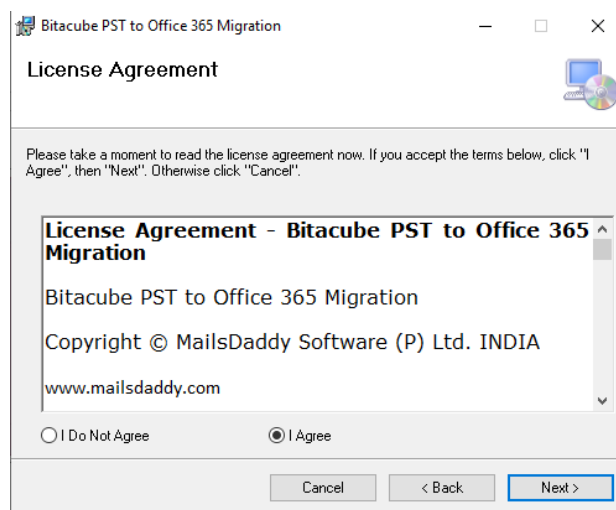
Bitacube PST to Office 365 Migration

License Agreement

Please take a moment to read the license agreement now. If you accept the terms below, click "I Agree", then "Next". Otherwise click "Cancel".

License Agreement - Bitacube PST to Office 365 Migration

Bitacube PST to Office 365 Migration

Copyright © MailsDaddy Software (P) Ltd. INDIA

www.mailsdaddy.com

I Do Not Agree

I Agree

Cancel

< Back

Next >